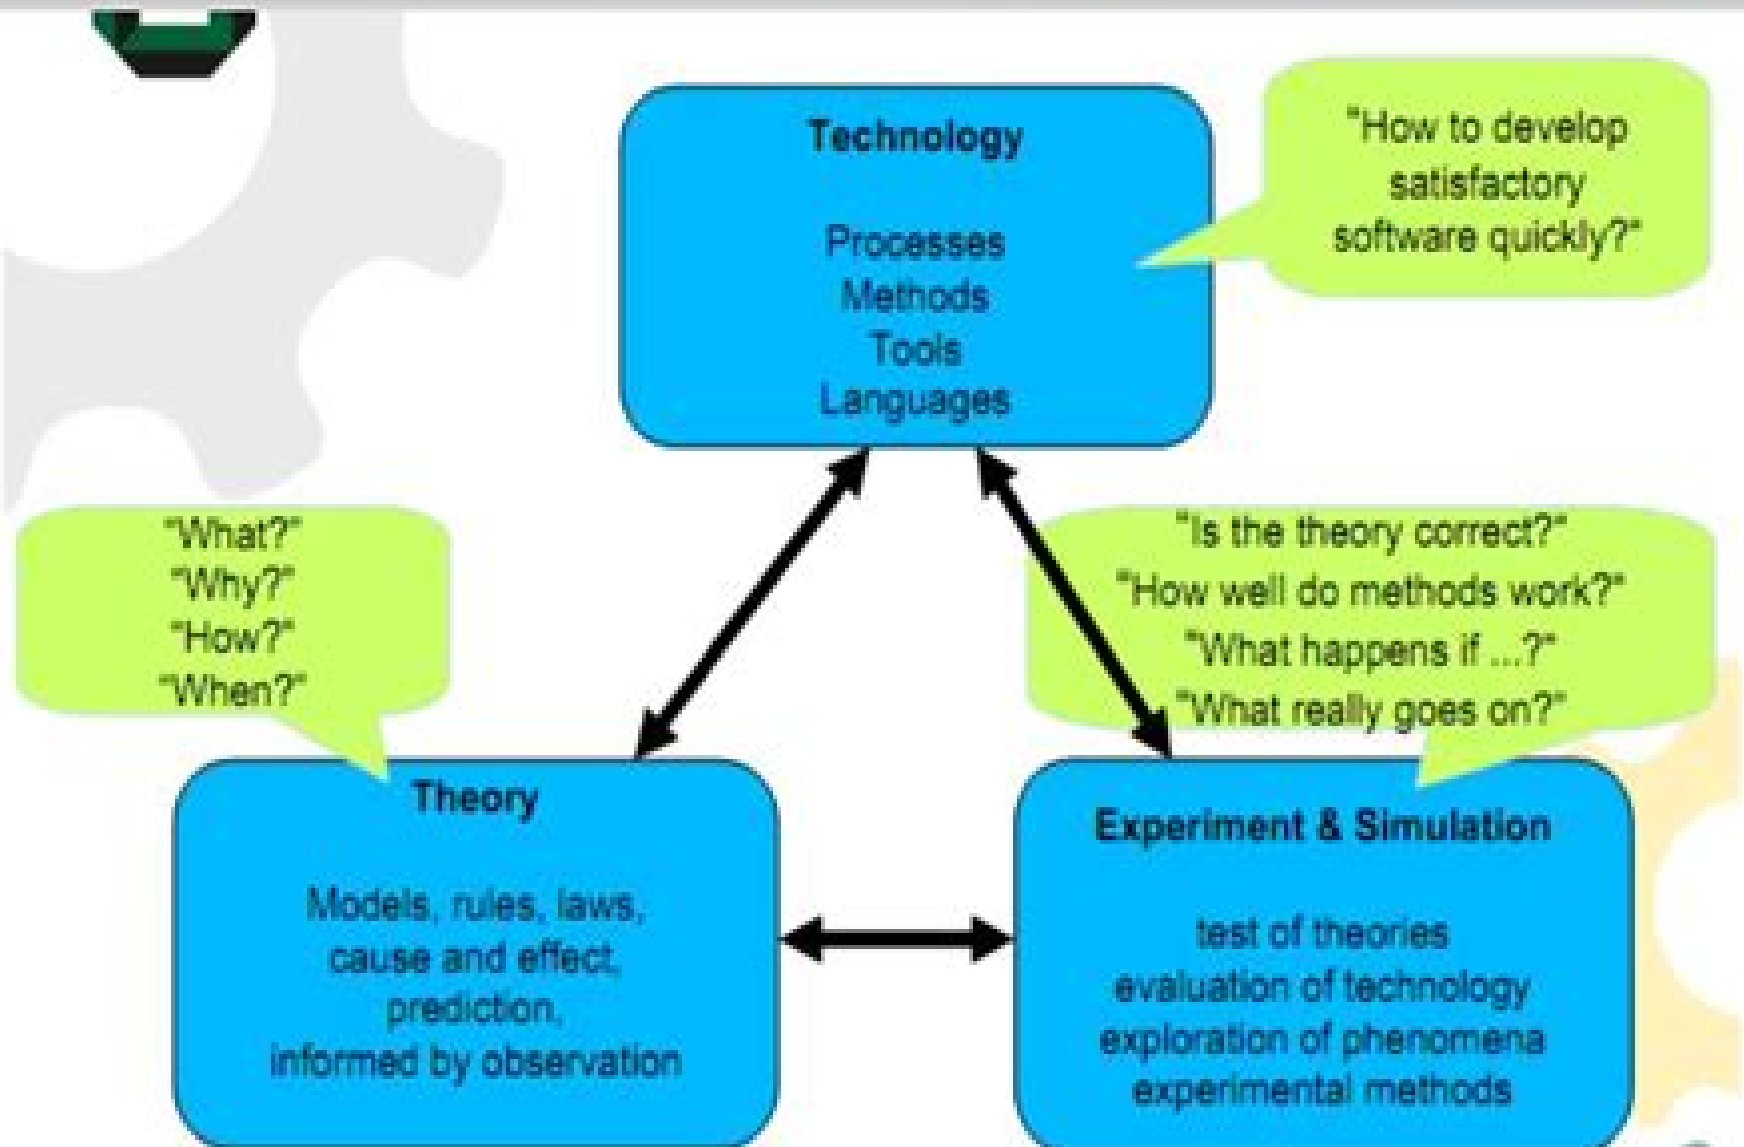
Technology

Processes
Methods
Tools
Languages

"How to develop satisfactory software quickly?"

"What?"
"Why?"
"How?"
"When?"

"Is the theory correct?"
"How well do methods work?"
"What happens if ...?"
"What really goes on?"

Theory

Models, rules, laws, cause and effect, prediction, informed by observation

Experiment & Simulation

test of theories
evaluation of technology
exploration of phenomena
experimental methods